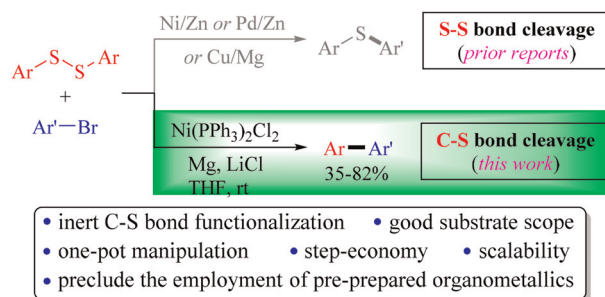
Ar–S–S–Ar
+
Ar'—Br

Ni/Zn *or* Pd/Zn
*or* Cu/Mg

Ar–S–Ar'

**S-S bond cleavage**
(*prior reports*)

$Ni(PPh_3)_2Cl_2$
Mg, LiCl
THF, rt

Ar—Ar'
35-82%

**C-S bond cleavage**
(*this work*)

• inert C-S bond functionalization • good substrate scope
• one-pot manipulation • step-economy • scalability
• preclude the employment of pre-prepared organometallics